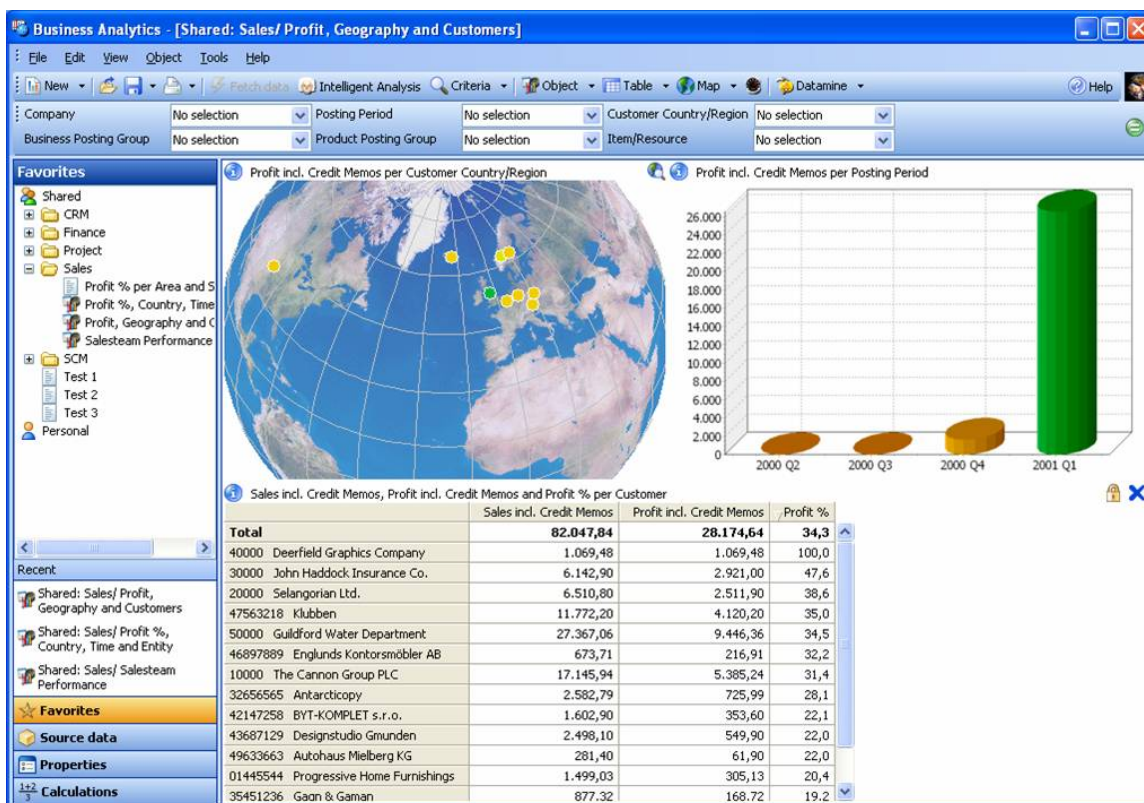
Business Analytics - [Shared: Sales/ Profit, Geography and Customers]

File Edit View Object Tools Help

New Fetch data Intelligent Analysis Criteria Object Table Map Datamine Help

Company No selection Posting Period No selection Customer Country/Region No selection
Business Posting Group No selection Product Posting Group No selection Item/Resource No selection

Favorites
Shared
CRM
Finance
Project
Sales
Profit % per Area and S
Profit %, Country, Time
Profit, Geography and C
Salesteam Performance
SCM
Test 1
Test 2
Test 3
Personal

Recent
Shared: Sales/ Profit, Geography and Customers
Shared: Sales/ Profit %, Country, Time and Entity
Shared: Sales/ Salesteam Performance

Favorites
Source data
Properties
Calculations

Profit incl. Credit Memos per Customer Country/Region

Profit incl. Credit Memos per Posting Period

26.000
24.000
22.000
20.000
18.000
16.000
14.000
12.000
10.000
8.000
6.000
4.000
2.000
0
2000 Q2 2000 Q3 2000 Q4 2001 Q1

Sales incl. Credit Memos, Profit incl. Credit Memos and Profit % per Customer

| | Sales incl. Credit Memos | Profit incl. Credit Memos | Profit % |
|---|---|---|---|
| Total | 82.047,84 | 28.174,64 | 34,3 |
| 40000 Deerfield Graphics Company | 1.069,48 | 1.069,48 | 100,0 |
| 30000 John Haddock Insurance Co. | 6.142,90 | 2.921,00 | 47,6 |
| 20000 Selangorian Ltd. | 6.510,80 | 2.511,90 | 38,6 |
| 47563218 Klubben | 11.772,20 | 4.120,20 | 35,0 |
| 50000 Guildford Water Department | 27.367,06 | 9.446,36 | 34,5 |
| 46897889 Englunds Kontorsmöbler AB | 673,71 | 216,91 | 32,2 |
| 10000 The Cannon Group PLC | 17.145,94 | 5.385,24 | 31,4 |
| 32656565 Antarcticopy | 2.582,79 | 725,99 | 28,1 |
| 42147258 BYT-KOMPLET s.r.o. | 1.602,90 | 353,60 | 22,1 |
| 43687129 Designstudio Gmunden | 2.498,10 | 549,90 | 22,0 |
| 49633663 Autohaus Mielberg KG | 281,40 | 61,90 | 22,0 |
| 01445544 Progressive Home Furnishings | 1.499,03 | 305,13 | 20,4 |
| 35451236 Gagn & Gaman | 877,32 | 168,72 | 19,2 |